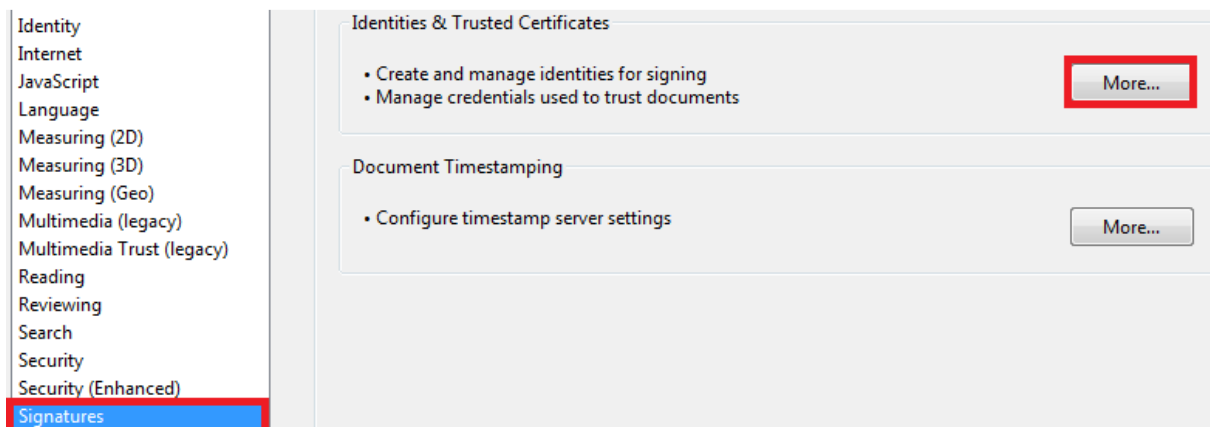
Identity
Internet
JavaScript
Language
Measuring (2D)
Measuring (3D)
Measuring (Geo)
Multimedia (legacy)
Multimedia Trust (legacy)
Reading
Reviewing
Search
Security
Security (Enhanced)
Signatures

Identities & Trusted Certificates

• Create and manage identities for signing
• Manage credentials used to trust documents

More...

Document Timestamping

• Configure timestamp server settings

More...